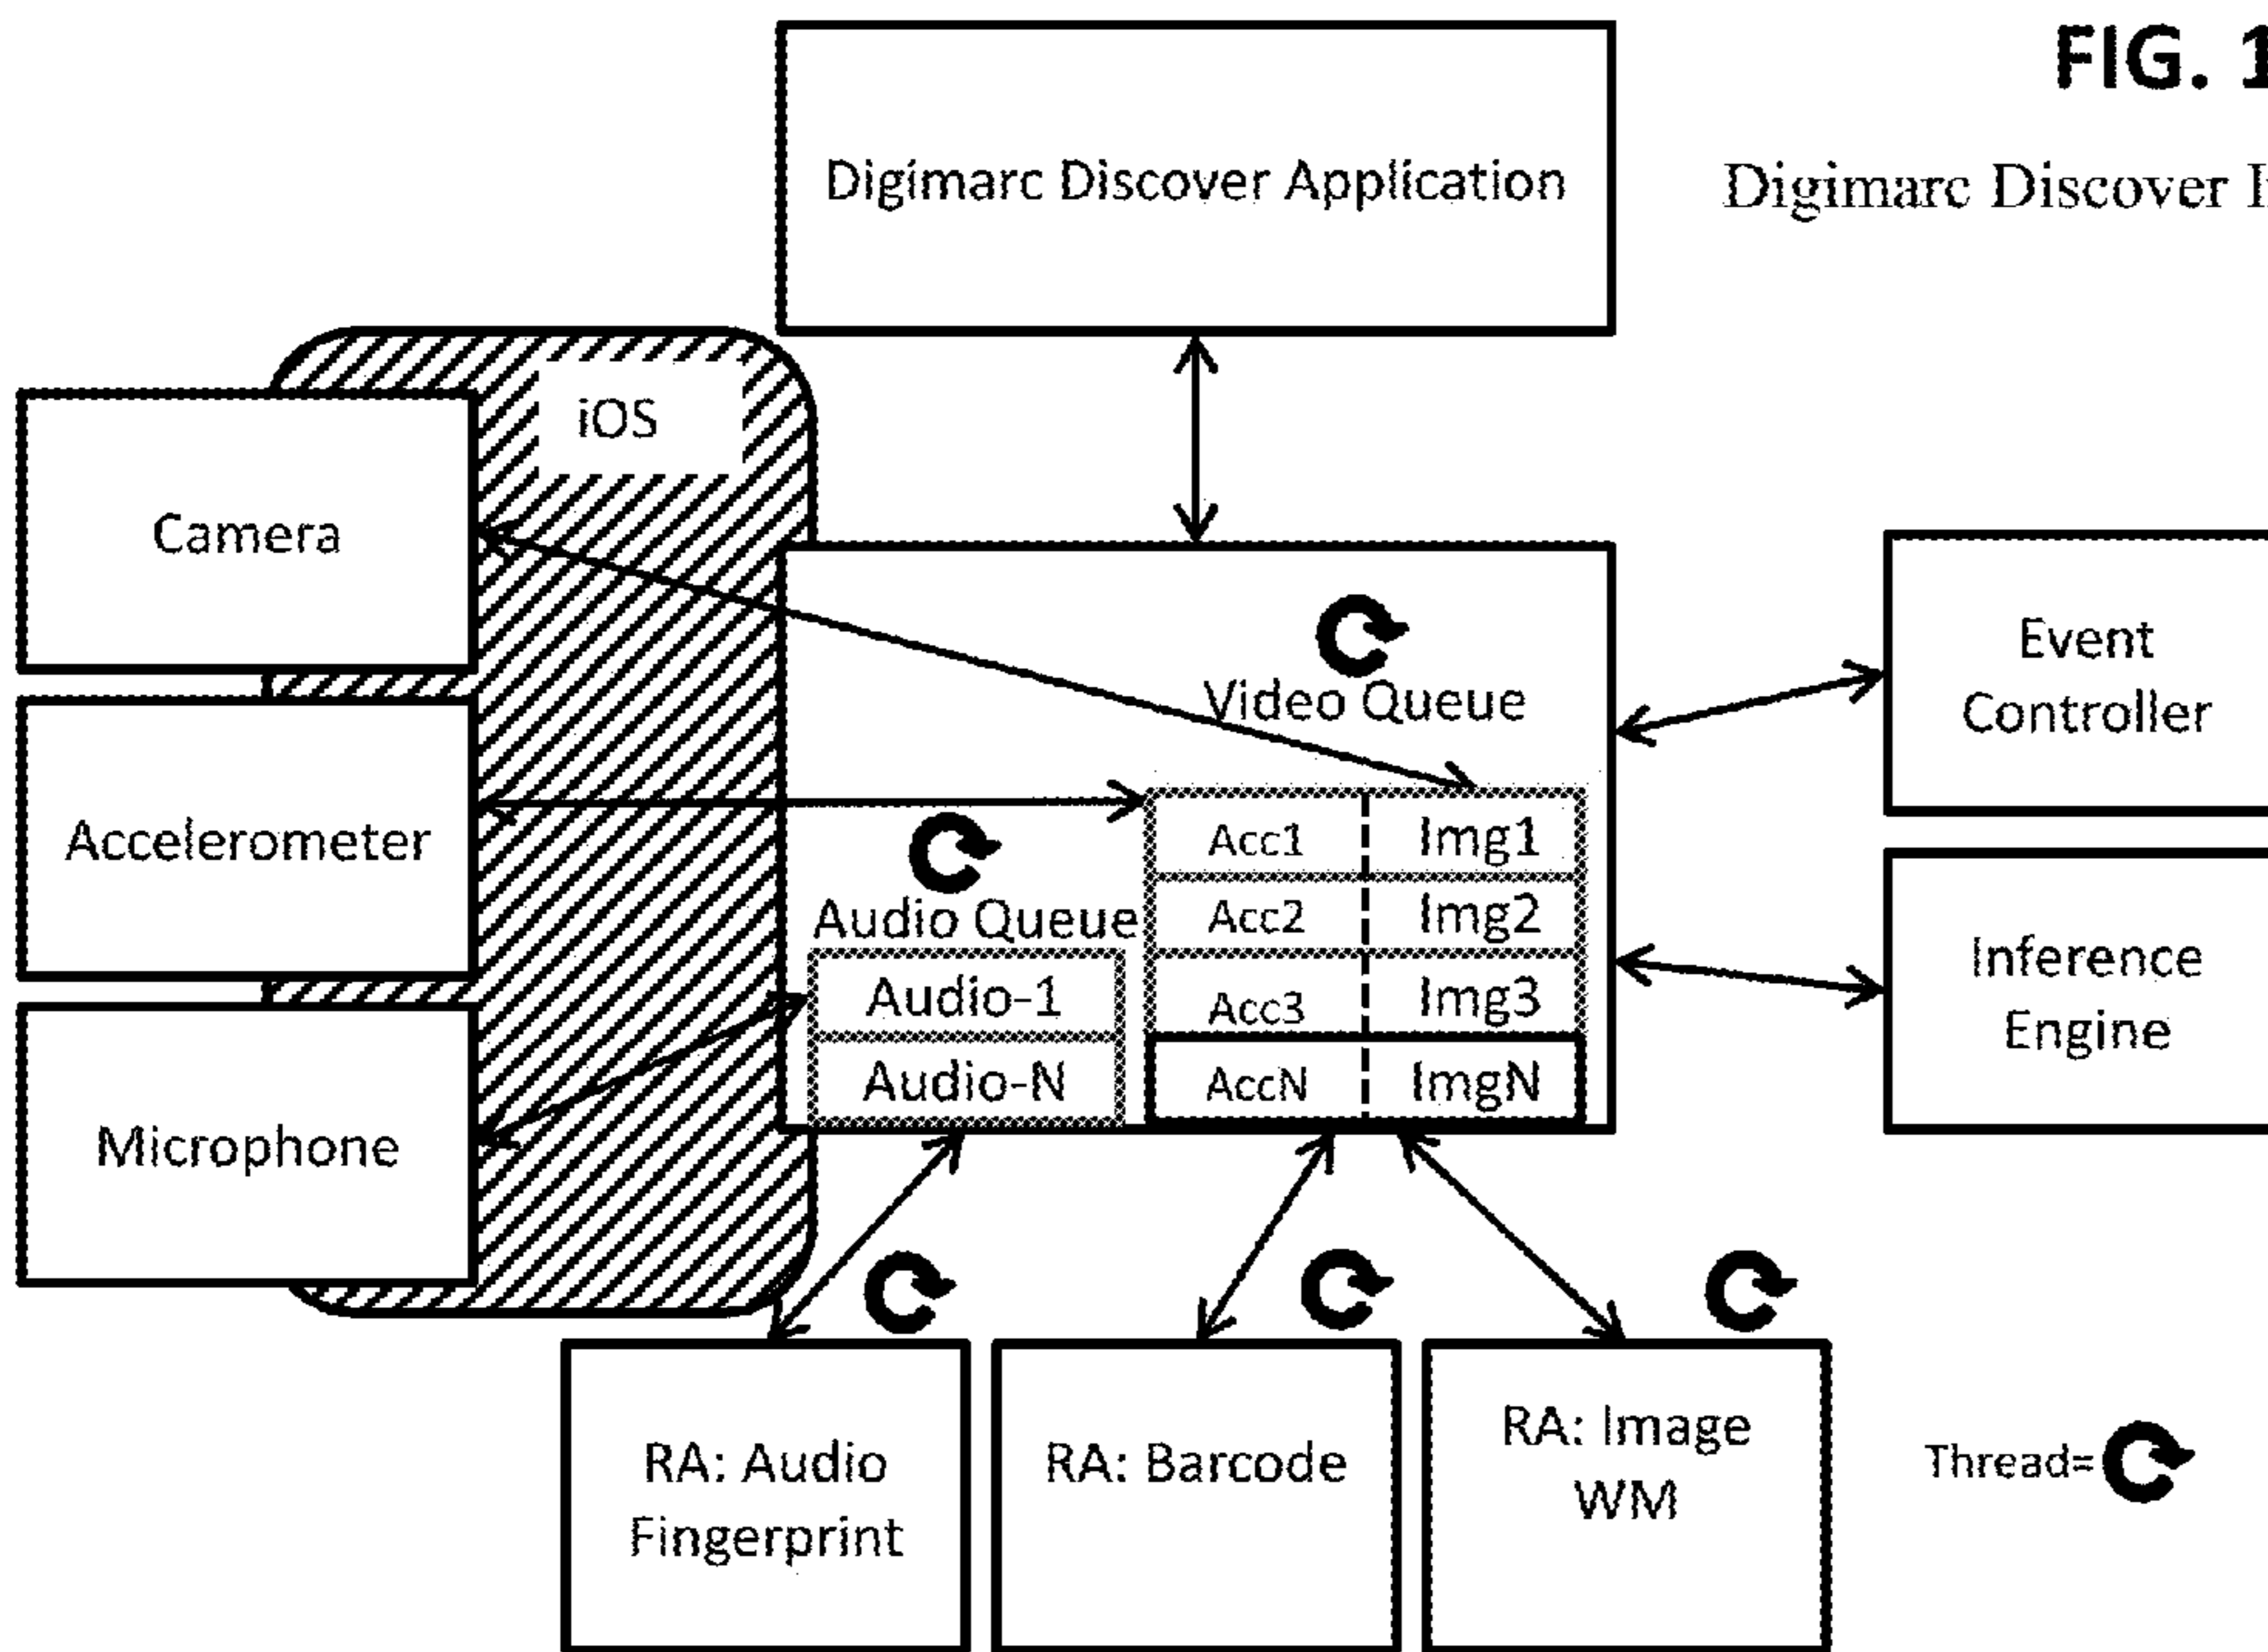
FIG. 1

Digimarc Discover I

Digimarc Discover Application

iOS

Camera

Accelerometer

Microphone

Video Queue

Audio Queue

Audio-1

Audio-N

| Acc1 | Img1 |
|---|---|
| Acc2 | Img2 |
| Acc3 | Img3 |
| AccN | ImgN |

Event Controller

Inference Engine

RA: Audio Fingerprint

RA: Barcode

RA: Image WM

Thread=